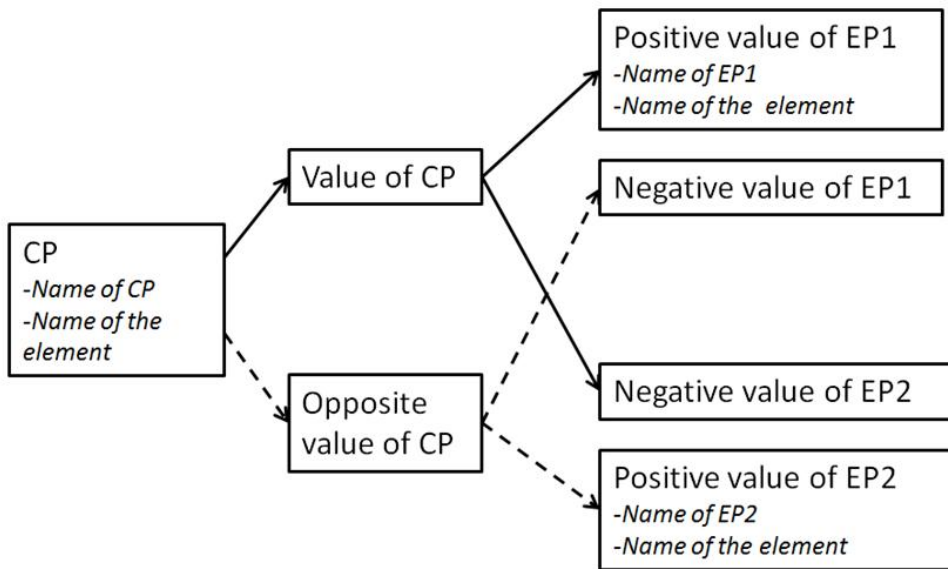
CP
-Name of CP
-Name of the element

Value of CP

Opposite value of CP

Positive value of EP1
-Name of EP1
-Name of the element

Negative value of EP1

Negative value of EP2

Positive value of EP2
-Name of EP2
-Name of the element